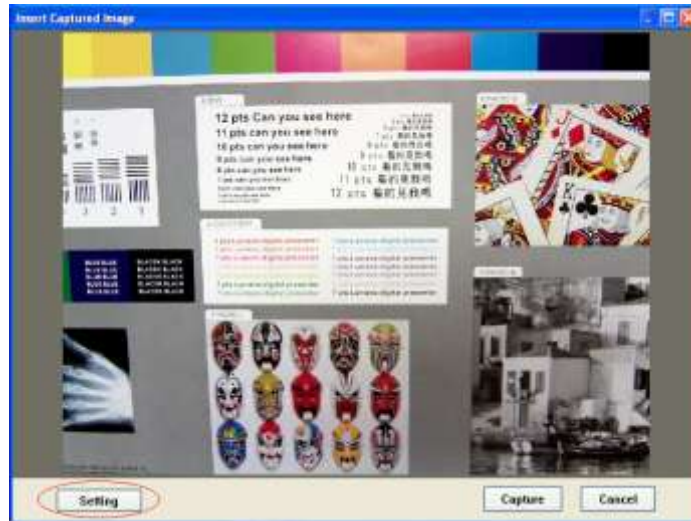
Insert Captured Image

12 pts Can you see here
11 pts can you see here
10 pts can you see here
9 pts can you see here
8 pts can you see here
7 pts can you see here

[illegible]
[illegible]
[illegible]
9 pts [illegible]
10 pts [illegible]
11 pts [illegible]
12 pts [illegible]

3 2 1

Setting

Capture

Cancel